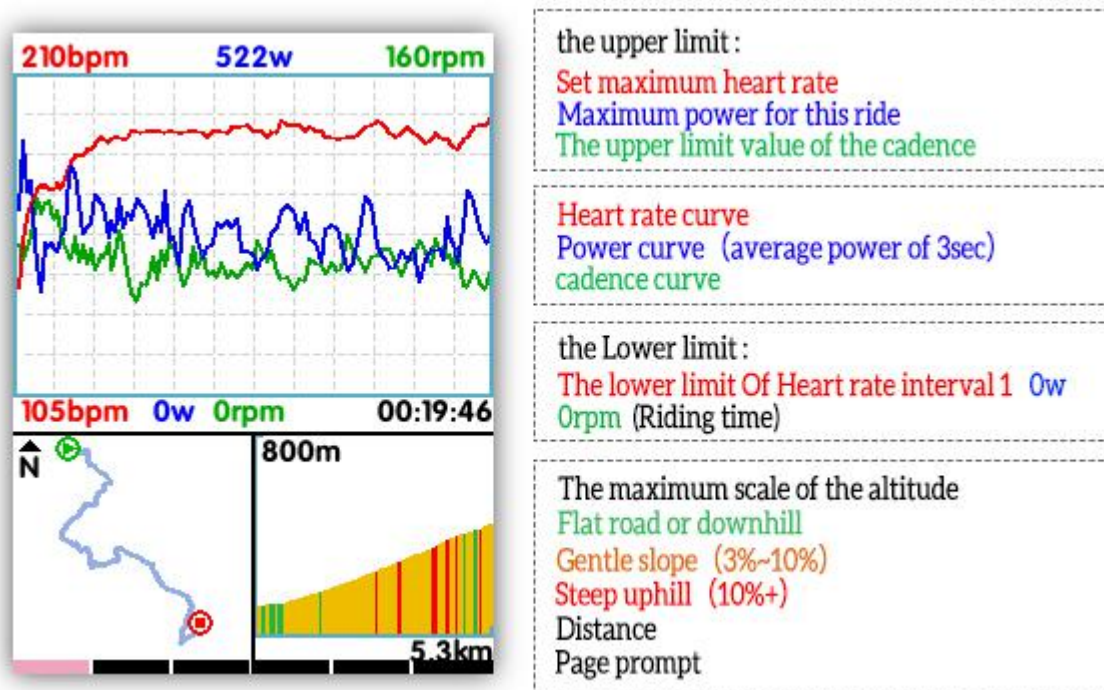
210bpm 522w 160rpm

105bpm 0w 0rpm 00:19:46

N

800m

5.3km

the upper limit :
Set maximum heart rate
Maximum power for this ride
The upper limit value of the cadence

Heart rate curve
Power curve (average power of 3sec)
cadence curve

the Lower limit :
The lower limit Of Heart rate interval 1 0w
0rpm (Riding time)

The maximum scale of the altitude
Flat road or downhill
Gentle slope (3%~10%)
Steep uphill (10%+)
Distance
Page prompt